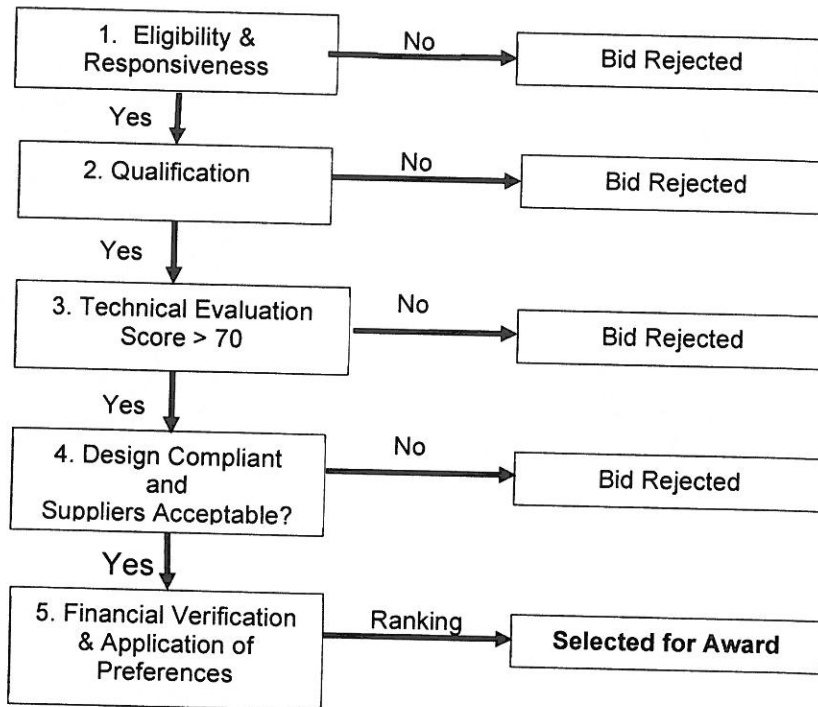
1. Eligibility & Responsiveness

No

Bid Rejected

Yes

2. Qualification

No

Bid Rejected

Yes

3. Technical Evaluation Score > 70

No

Bid Rejected

Yes

4. Design Compliant and Suppliers Acceptable?

No

Bid Rejected

Yes

5. Financial Verification & Application of Preferences

Ranking

**Selected for Award**